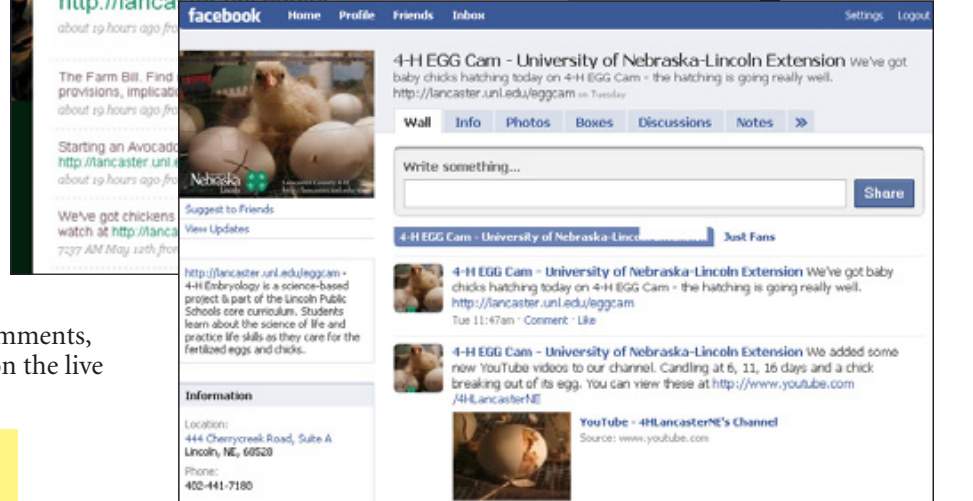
http://lancas
about 19 hours ago fr

The Farm Bill. Find
provisions, implicat
about 19 hours ago fr

Starting an Avocado
http://lancaster.unl.e
about 19 hours ago fr

We've got chickens
watch at http://lanca
7:37 AM May 12th fro

mments,
n the live

facebook Home Profile Friends Inbox Settings Logout

Nebraska Lincoln

Suggest to Friends
View Updates

http://lancaster.unl.edu/eggcam - 4-H Embryology is a science-based project & part of the Lincoln Public Schools core curriculum. Students learn about the science of life and practice life skills as they care for the fertilized eggs and chicks.

Information

Location:
444 Cherrycreek Road, Suite A
Lincoln, NE, 68528

Phone:
402-441-7180

4-H EGG Cam - University of Nebraska-Lincoln Extension We've got baby chicks hatching today on 4-H EGG Cam - the hatching is going really well. http://lancaster.unl.edu/eggcam on Tuesday

Wall Info Photos Boxes Discussions Notes »

Write something...

Share

4-H EGG Cam - University of Nebraska-Linco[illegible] Just Fans

4-H EGG Cam - University of Nebraska-Lincoln Extension We've got baby chicks hatching today on 4-H EGG Cam - the hatching is going really well. http://lancaster.unl.edu/eggcam
Tue 11:47am · Comment · Like

4-H EGG Cam - University of Nebraska-Lincoln Extension We added some new YouTube videos to our channel. Candling at 6, 11, 16 days and a chick breaking out of its egg. You can view these at http://www.youtube.com/4HLancasterNE

YouTube - 4HLancasterNE's Channel
Source: www.youtube.com